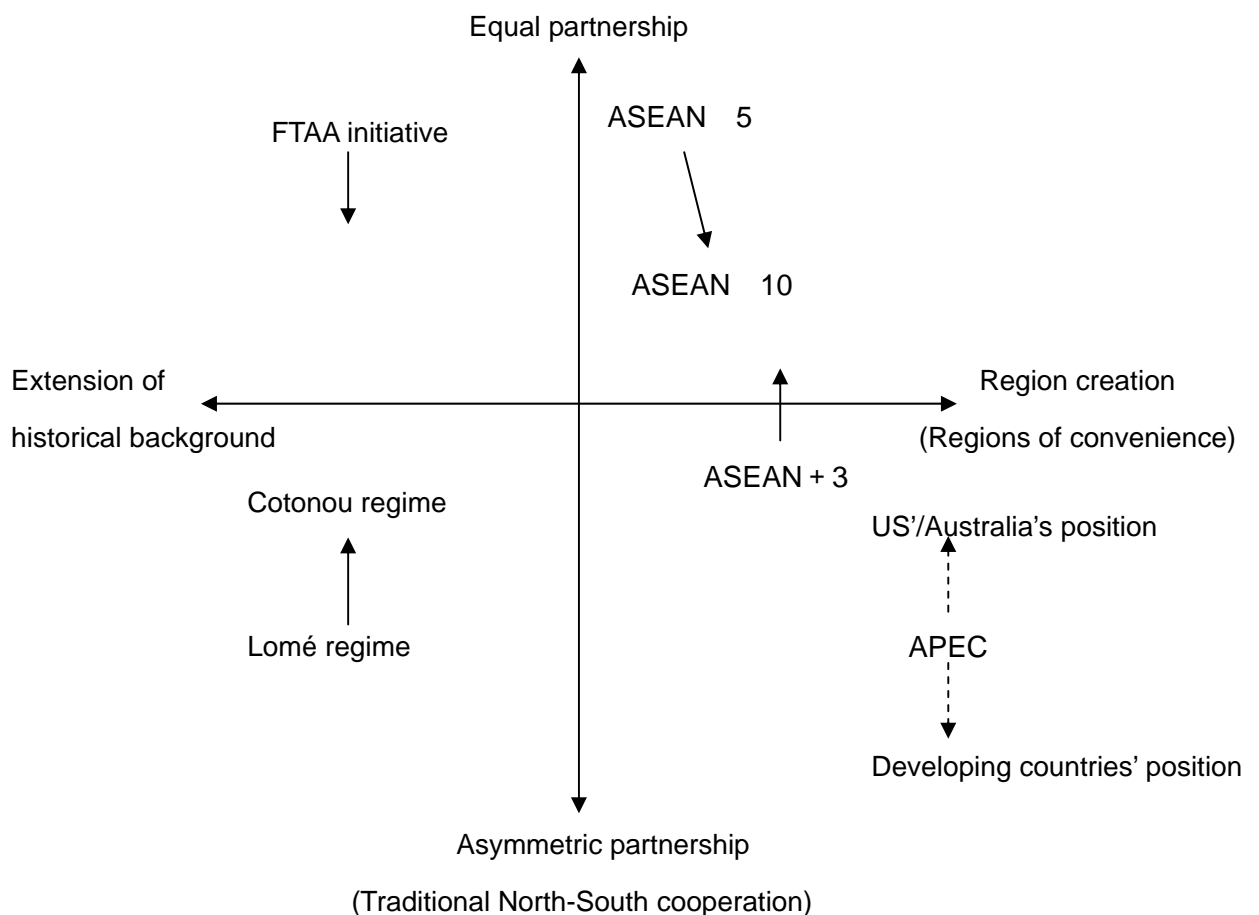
Equal partnership

FTAA initiative

ASEAN 5

ASEAN 10

Extension of historical background

Region creation (Regions of convenience)

ASEAN + 3

Cotonou regime

US'/Australia's position

Lomé regime

APEC

Developing countries' position

Asymmetric partnership (Traditional North-South cooperation)